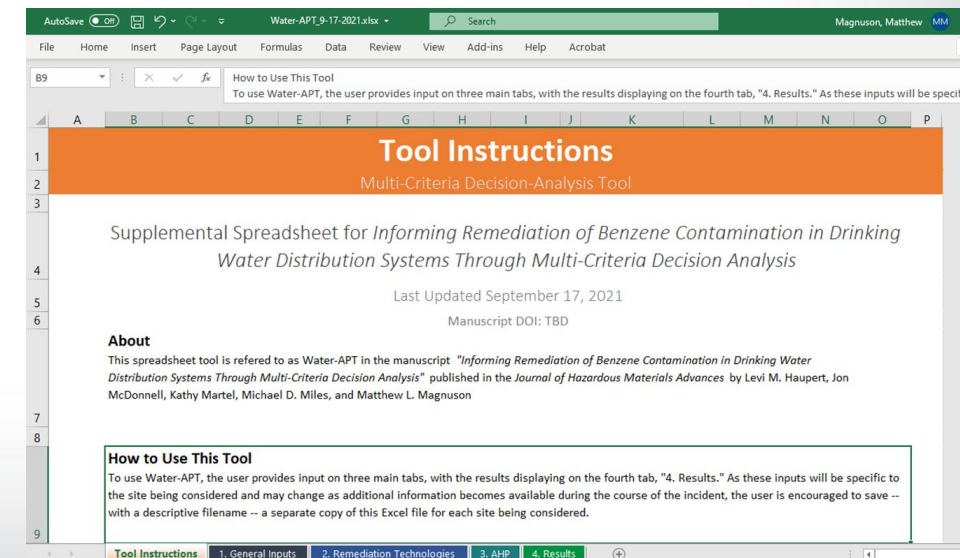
AutoSave Off Water-APT_9-17-2021.xlsx Search Magnuson, Matthew MM

File Home Insert Page Layout Formulas Data Review View Add-ins Help Acrobat

B9 $f_x$ How to Use This Tool
To use Water-APT, the user provides input on three main tabs, with the results displaying on the fourth tab, "4. Results." As these inputs will be specif

A B C D E F G H I J K L M N O P

1 Tool Instructions
2 Multi-Criteria Decision-Analysis Tool
3
4 Supplemental Spreadsheet for *Informing Remediation of Benzene Contamination in Drinking Water Distribution Systems Through Multi-Criteria Decision Analysis*
5 Last Updated September 17, 2021
6 Manuscript DOI: TBD

About
This spreadsheet tool is refered to as Water-APT in the manuscript *"Informing Remediation of Benzene Contamination in Drinking Water Distribution Systems Through Multi-Criteria Decision Analysis"* published in the *Journal of Hazardous Materials Advances* by Levi M. Haupert, Jon McDonnell, Kathy Martel, Michael D. Miles, and Matthew L. Magnuson
7
8

How to Use This Tool
To use Water-APT, the user provides input on three main tabs, with the results displaying on the fourth tab, "4. Results." As these inputs will be specific to the site being considered and may change as additional information becomes available during the course of the incident, the user is encouraged to save -- with a descriptive filename -- a separate copy of this Excel file for each site being considered.
9

Tool Instructions 1. General Inputs 2. Remediation Technologies 3. AHP 4. Results